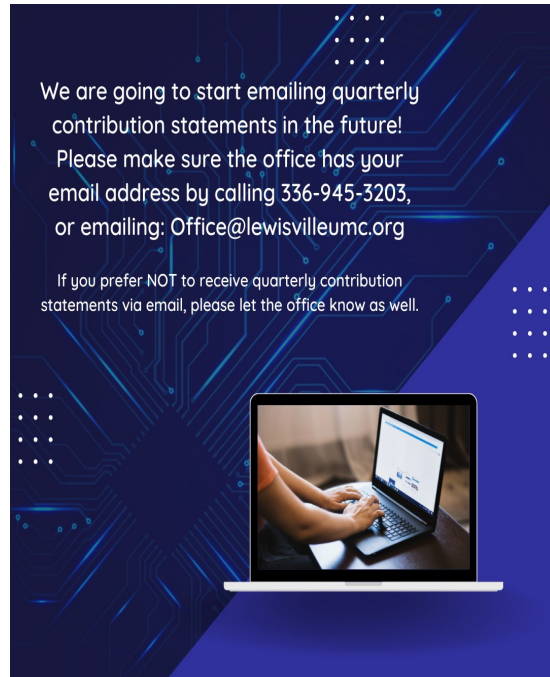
We are going to start emailing quarterly contribution statements in the future! Please make sure the office has your email address by calling 336-945-3203, or emailing: Office@lewisvilleumc.org

If you prefer NOT to receive quarterly contribution statements via email, please let the office know as well.